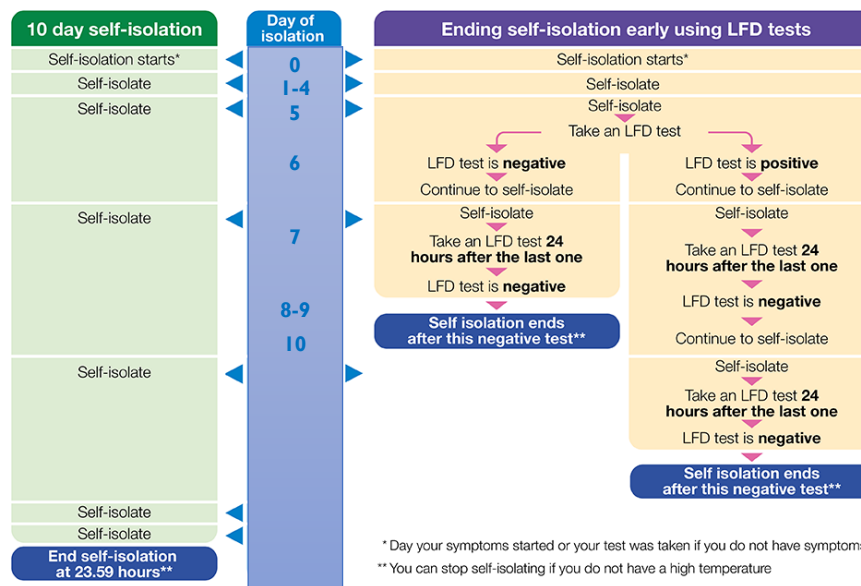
10 day self-isolation

Self-isolation starts*

Self-isolate

Self-isolate

Self-isolate

Self-isolate

Self-isolate

Self-isolate

End self-isolation at 23.59 hours**

Day of isolation

0

1-4

5

6

7

8-9

10

Ending self-isolation early using LFD tests

Self-isolation starts*

Self-isolate

Self-isolate

Take an LFD test

LFD test is **negative**

Continue to self-isolate

Self-isolate

Take an LFD test **24 hours after the last one**

LFD test is **negative**

Self isolation ends after this negative test**

LFD test is **positive**

Continue to self-isolate

Self-isolate

Take an LFD test **24 hours after the last one**

LFD test is **negative**

Continue to self-isolate

Self-isolate

Take an LFD test **24 hours after the last one**

LFD test is **negative**

Self isolation ends after this negative test**

* Day your symptoms started or your test was taken if you do not have symptom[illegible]

** You can stop self-isolating if you do not have a high temperature